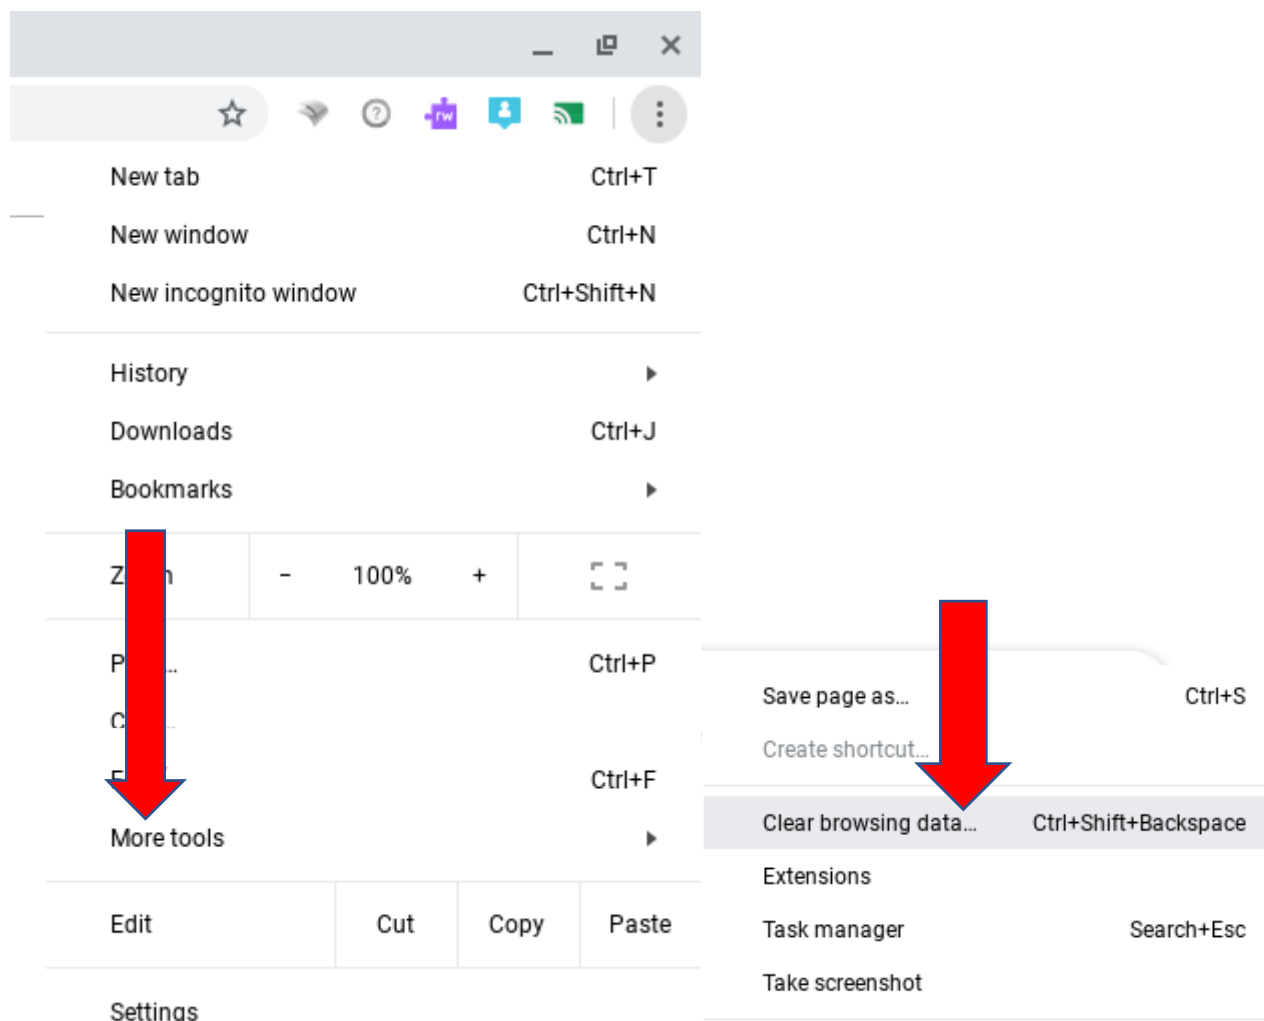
rw

New tab Ctrl+T

New window Ctrl+N

New incognito window Ctrl+Shift+N

History

Downloads Ctrl+J

Bookmarks

Z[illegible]m - 100% +

P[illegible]... Ctrl+P

C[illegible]...

F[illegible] Ctrl+F

More tools

Edit Cut Copy Paste

Settings

Save page as... Ctrl+S

Create shortcut...

Clear browsing data... Ctrl+Shift+Backspace

Extensions

Task manager Search+Esc

Take screenshot